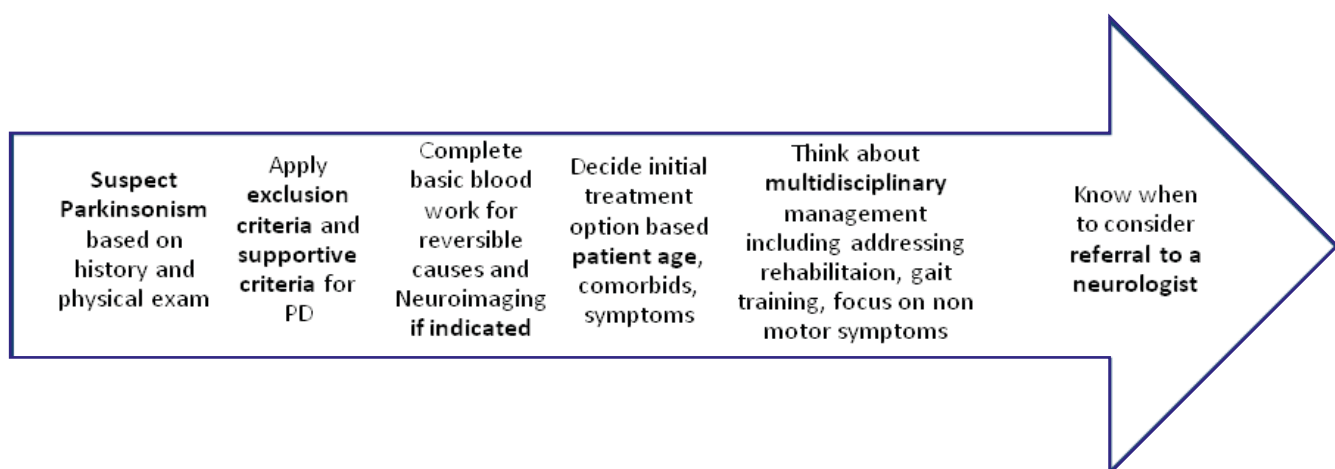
Suspect Parkinsonism based on history and physical exam

Apply exclusion criteria and supportive criteria for PD

Complete basic blood work for reversible causes and Neuroimaging if indicated

Decide initial treatment option based patient age, comorbids, symptoms

Think about multidisciplinary management including addressing rehabilitaion, gait training, focus on non motor symptoms

Know when to consider referral to a neurologist